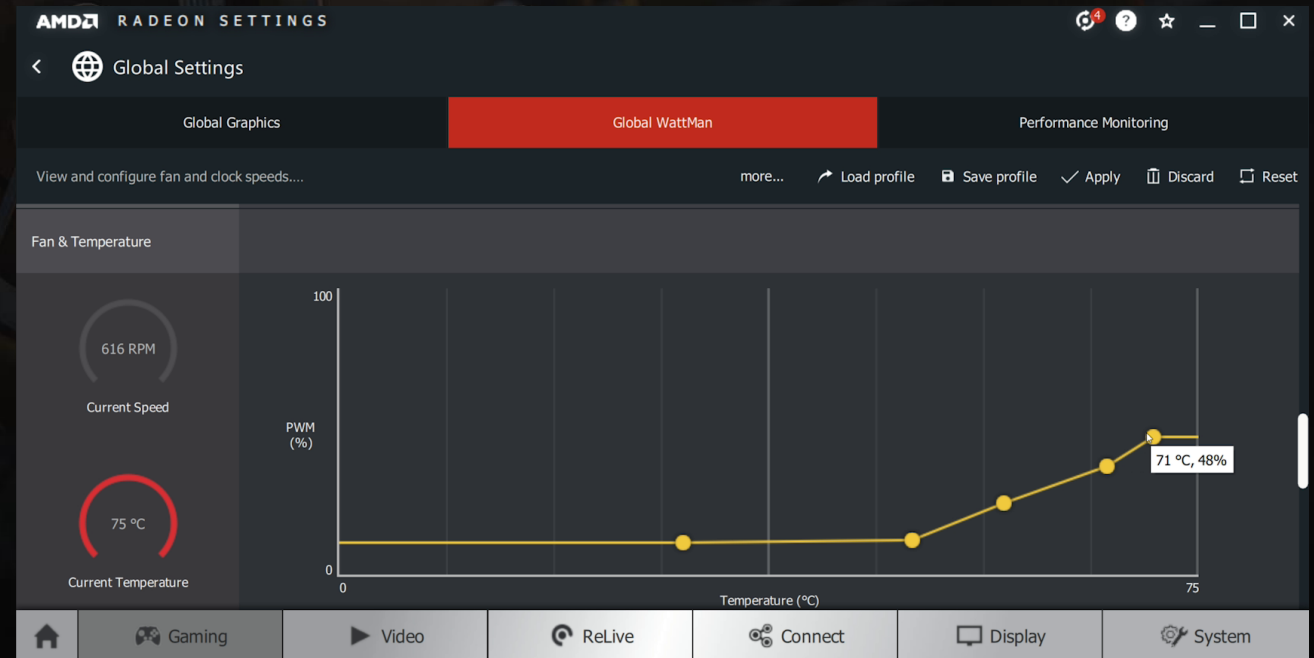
AMD RADEON SETTINGS

4

Global Settings

Global Graphics

Global WattMan

Performance Monitoring

View and configure fan and clock speeds....

more...

Load profile

Save profile

Apply

Discard

Reset

Fan & Temperature

616 RPM

Current Speed

75 °C

Current Temperature

100

PWM (%)

0

0

75

Temperature (°C)

71 °C, 48%

Gaming

Video

ReLive

Connect

Display

System